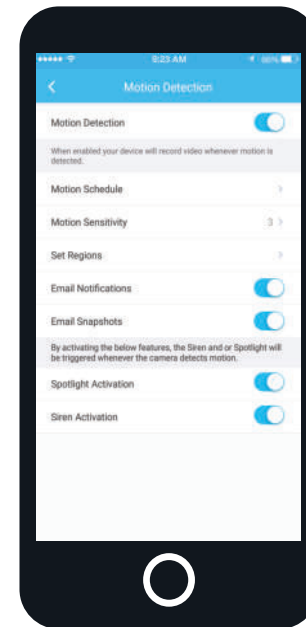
9:23 AM

<

Motion Detection

Motion Detection

When enabled your device will record video whenever motion is detected.

Motion Schedule >

Motion Sensitivity 3 >

Set Regions >

Email Notifications

Email Snapshots

By activating the below features, the Siren and or Spotlight will be triggered whenever the camera detects motion.

Spotlight Activation

Siren Activation